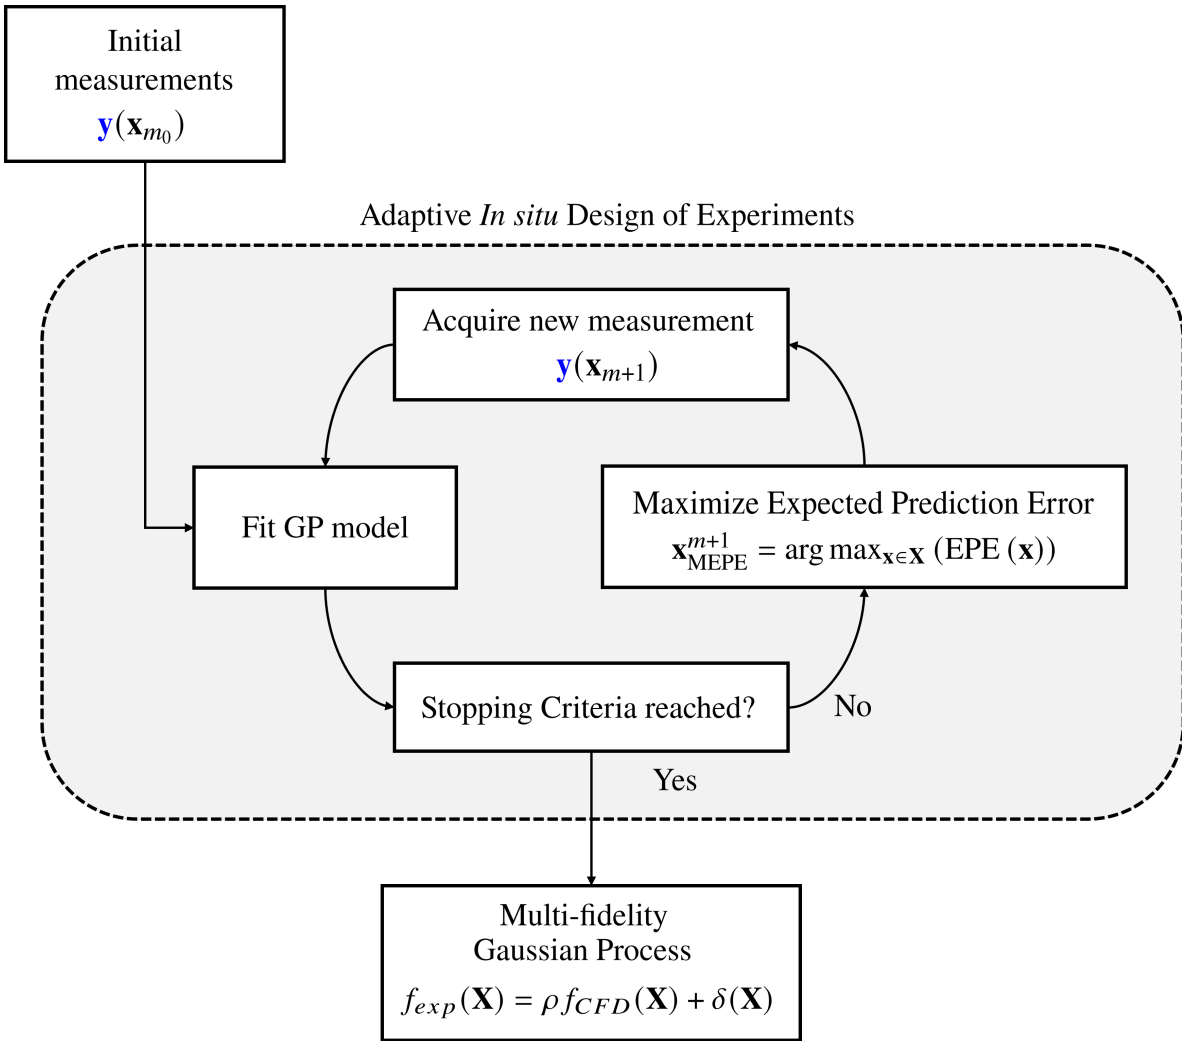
Initial measurements
$\mathbf{y}(\mathbf{x}_{m_0})$

Adaptive *In situ* Design of Experiments

Acquire new measurement
$\mathbf{y}(\mathbf{x}_{m+1})$

Fit GP model

Maximize Expected Prediction Error
$\mathbf{x}_{\text{MEPE}}^{m+1} = \arg\max_{\mathbf{x}\in\mathbf{X}} (\text{EPE}(\mathbf{x}))$

Stopping Criteria reached?

No

Yes

Multi-fidelity
Gaussian Process
$f_{exp}(\mathbf{X}) = \rho f_{CFD}(\mathbf{X}) + \delta(\mathbf{X})$